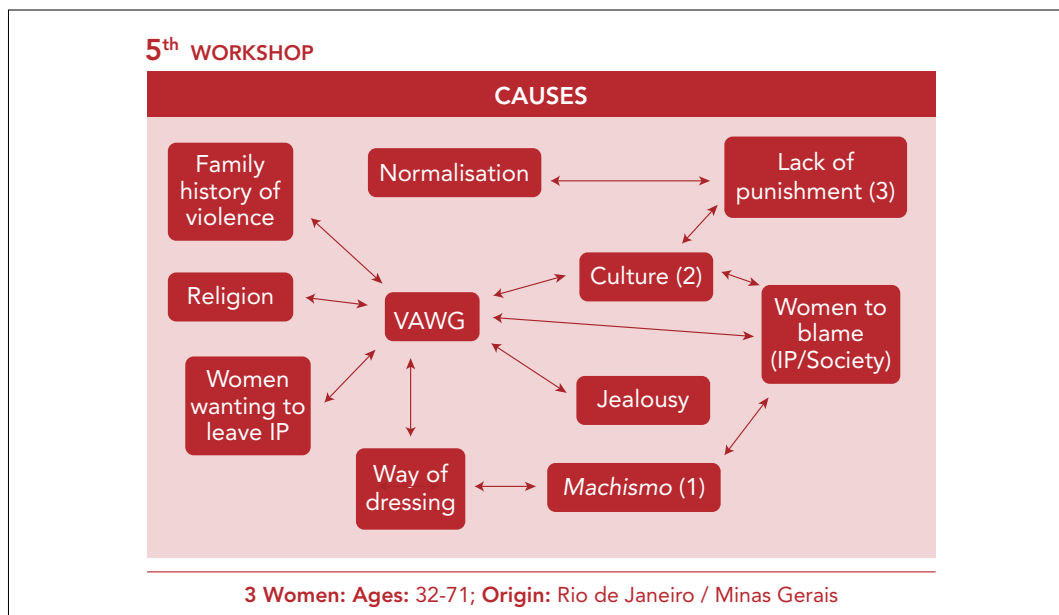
$5^{th}$ WORKSHOP

CAUSES

Family history of violence

Normalisation

Lack of punishment (3)

Religion

VAWG

Culture (2)

Women to blame (IP/Society)

Women wanting to leave IP

Jealousy

Way of dressing

Machismo (1)

3 Women: Ages: 32-71; Origin: Rio de Janeiro / Minas Gerais